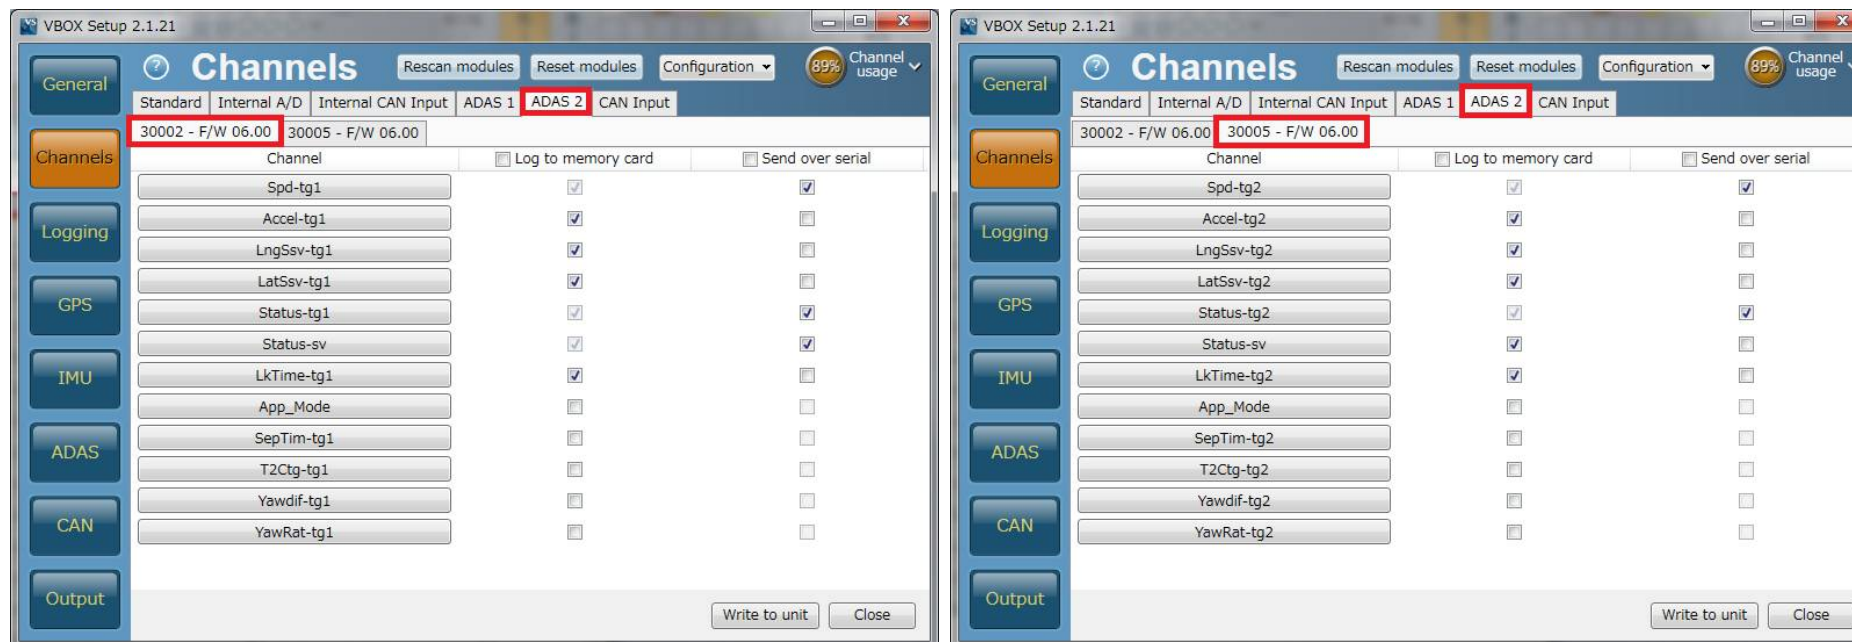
VBOX Setup 2.1.21

General
Channels
Logging
GPS
IMU
ADAS
CAN
Output

Channels
Rescan modules
Reset modules
Configuration
89%
Channel usage

Standard | Internal A/D | Internal CAN Input | ADAS 1 | ADAS 2 | CAN Input

30002 - F/W 06.00 | 30005 - F/W 06.00

| Channel | Log to memory card | Send over serial |
|---|---|---|
| Spd-tg1 | | |
| Accel-tg1 | | |
| LngSsv-tg1 | | |
| LatSsv-tg1 | | |
| Status-tg1 | | |
| Status-sv | | |
| LkTime-tg1 | | |
| App_Mode | | |
| SepTim-tg1 | | |
| T2Ctg-tg1 | | |
| Yawdif-tg1 | | |
| YawRat-tg1 | | |

Write to unit
Close

VBOX Setup 2.1.21

General
Channels
Logging
GPS
IMU
ADAS
CAN
Output

Channels
Rescan modules
Reset modules
Configuration
89%
Channel usage

Standard | Internal A/D | Internal CAN Input | ADAS 1 | ADAS 2 | CAN Input

30002 - F/W 06.00 | 30005 - F/W 06.00

| Channel | Log to memory card | Send over serial |
|---|---|---|
| Spd-tg2 | | |
| Accel-tg2 | | |
| LngSsv-tg2 | | |
| LatSsv-tg2 | | |
| Status-tg2 | | |
| Status-sv | | |
| LkTime-tg2 | | |
| App_Mode | | |
| SepTim-tg2 | | |
| T2Ctg-tg2 | | |
| Yawdif-tg2 | | |
| YawRat-tg2 | | |

Write to unit
Close